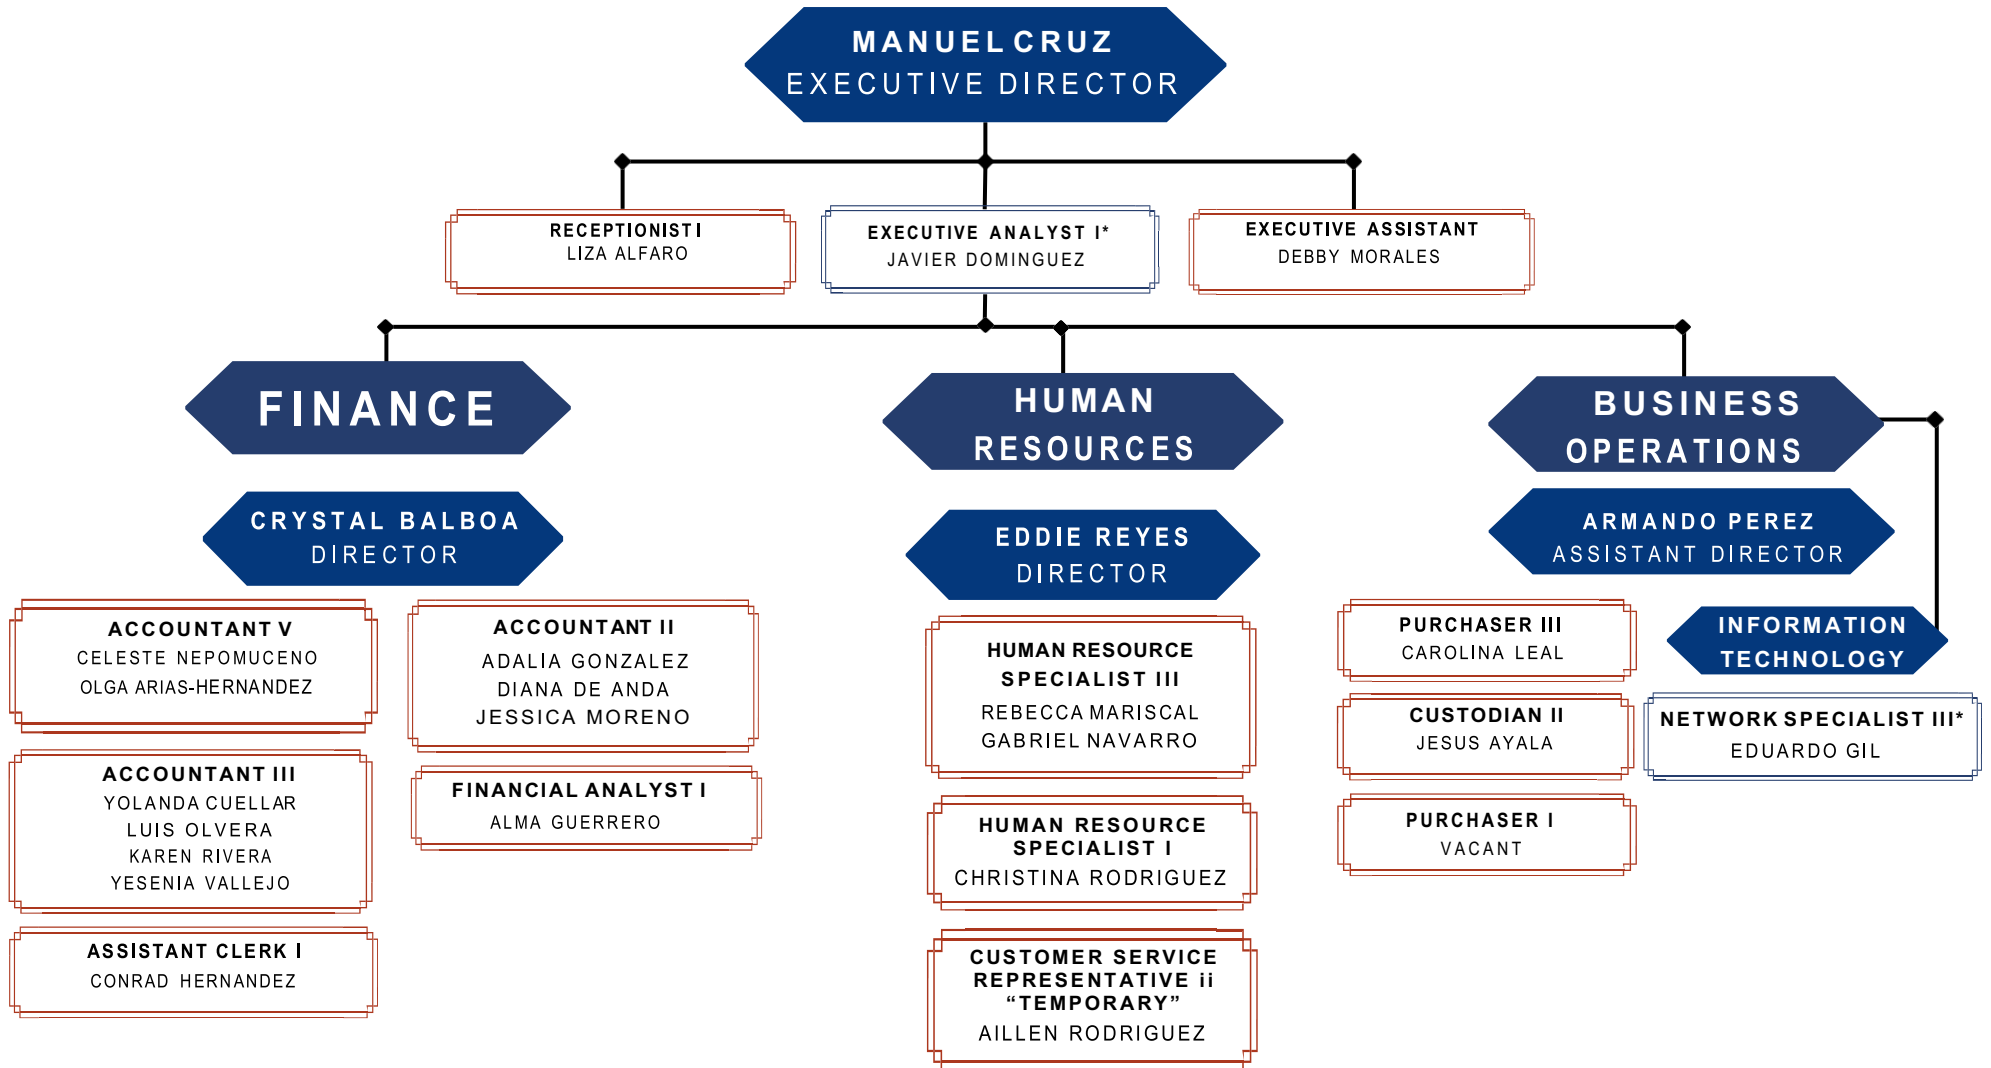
MANUEL CRUZ
EXECUTIVE DIRECTOR

RECEPTIONIST I
LIZA ALFARO

EXECUTIVE ANALYST I*
JAVIER DOMINGUEZ

EXECUTIVE ASSISTANT
DEBBY MORALES

FINANCE

CRYSTAL BALBOA
DIRECTOR

ACCOUNTANT V
CELESTE NEPOMUCENO
OLGA ARIAS-HERNANDEZ

ACCOUNTANT III
YOLANDA CUELLAR
LUIS OLVERA
KAREN RIVERA
YESENIA VALLEJO

ASSISTANT CLERK I
CONRAD HERNANDEZ

ACCOUNTANT II
ADALIA GONZALEZ
DIANA DE ANDA
JESSICA MORENO

FINANCIAL ANALYST I
ALMA GUERRERO

HUMAN RESOURCES

EDDIE REYES
DIRECTOR

HUMAN RESOURCE SPECIALIST III
REBECCA MARISCAL
GABRIEL NAVARRO

HUMAN RESOURCE SPECIALIST I
CHRISTINA RODRIGUEZ

CUSTOMER SERVICE REPRESENTATIVE ii “TEMPORARY”
AILLEN RODRIGUEZ

BUSINESS OPERATIONS

ARMANDO PEREZ
ASSISTANT DIRECTOR

PURCHASER III
CAROLINA LEAL

CUSTODIAN II
JESUS AYALA

PURCHASER I
VACANT

INFORMATION TECHNOLOGY

NETWORK SPECIALIST III*
EDUARDO GIL